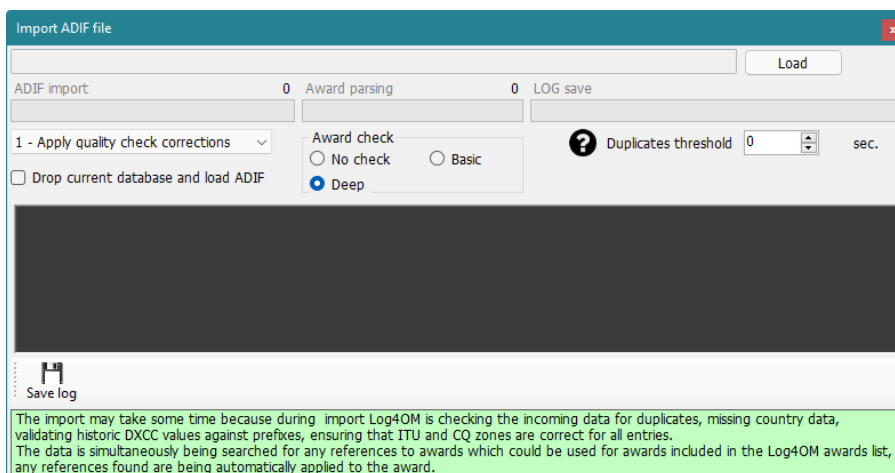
Import ADIF file

Load

ADIF import 0 Award parsing 0 LOG save

1 - Apply quality check corrections

Award check

No check

Basic

Deep

Duplicates threshold 0 sec.

Drop current database and load ADIF

Save log

The import may take some time because during import Log4OM is checking the incoming data for duplicates, missing country data, validating historic DXCC values against prefixes, ensuring that ITU and CQ zones are correct for all entries.
The data is simultaneously being searched for any references to awards which could be used for awards included in the Log4OM awards list, any references found are being automatically applied to the award.